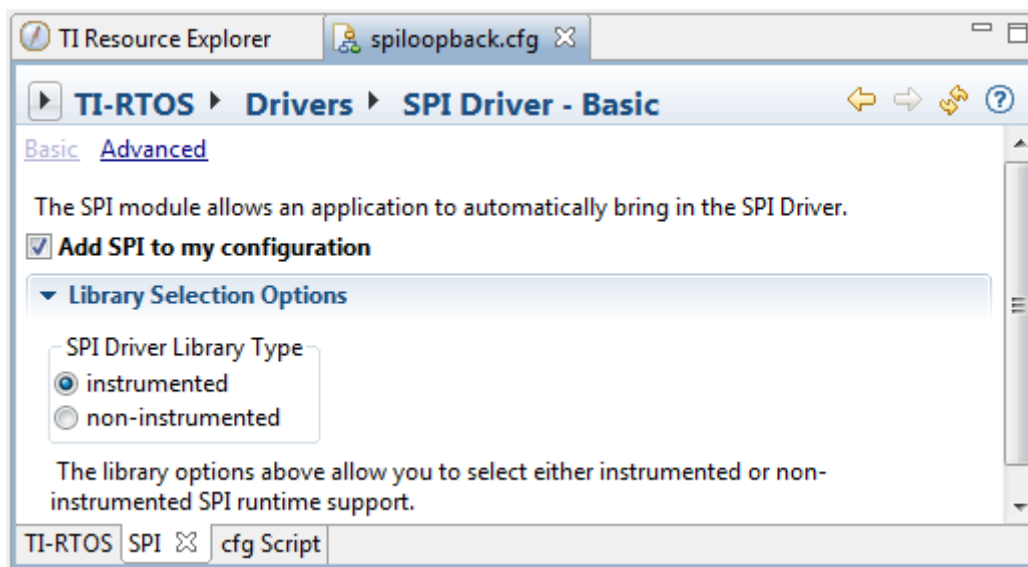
TI Resource Explorer spiloopback.cfg ☒

TI-RTOS ▸ Drivers ▸ SPI Driver - Basic

Basic Advanced

The SPI module allows an application to automatically bring in the SPI Driver.

☑ Add SPI to my configuration

▾ Library Selection Options

SPI Driver Library Type

◉ instrumented

○ non-instrumented

The library options above allow you to select either instrumented or non-instrumented SPI runtime support.

TI-RTOS SPI ☒ cfg Script